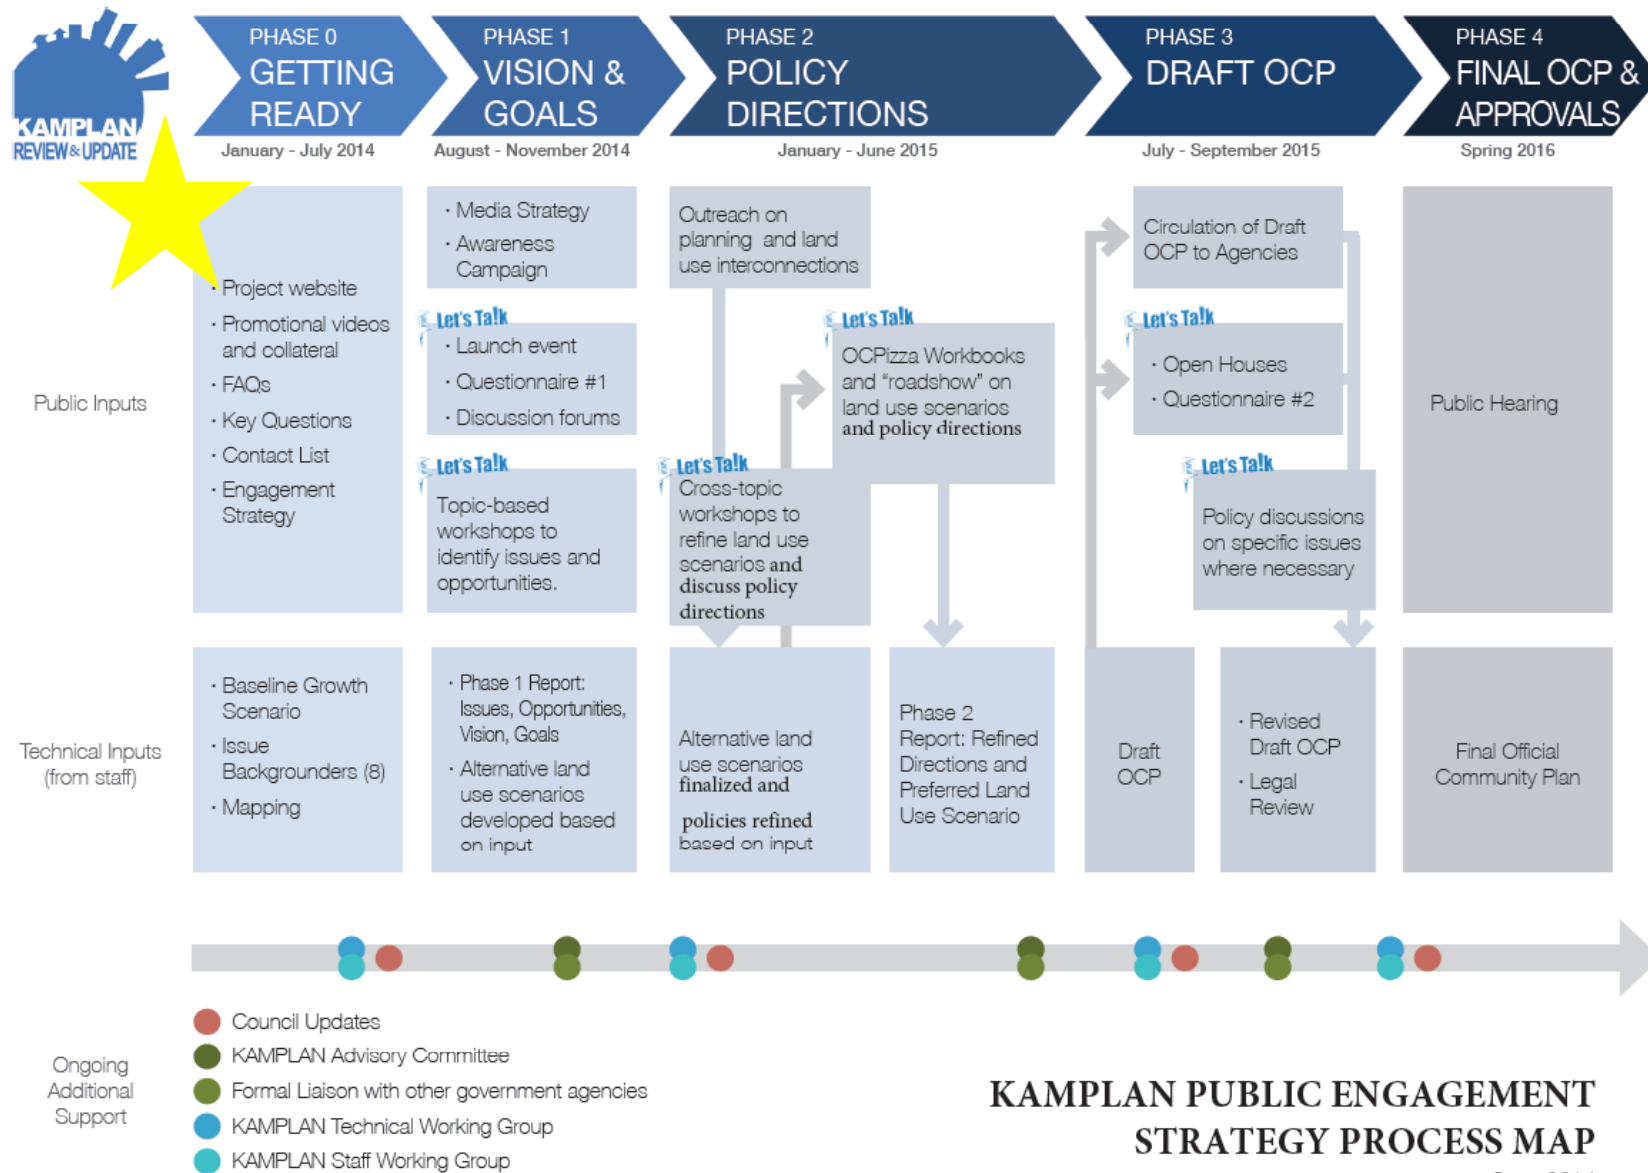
KAMPLAN REVIEW & UPDATE

PHASE 0 GETTING READY
January - July 2014

PHASE 1 VISION & GOALS
August - November 2014

PHASE 2 POLICY DIRECTIONS
January - June 2015

PHASE 3 DRAFT OCP
July - September 2015

PHASE 4 FINAL OCP & APPROVALS
Spring 2016

Public Inputs

· Project website
· Promotional videos and collateral
· FAQs
· Key Questions
· Contact List
· Engagement Strategy

· Media Strategy
· Awareness Campaign

Let's Talk
· Launch event
· Questionnaire #1
· Discussion forums

Let's Talk
Topic-based workshops to identify issues and opportunities.

Outreach on planning and land use interconnections

Let's Talk
OCPizza Workbooks and "roadshow" on land use scenarios and policy directions

Let's Talk
Cross-topic workshops to refine land use scenarios and discuss policy directions

Circulation of Draft OCP to Agencies

Let's Talk
· Open Houses
· Questionnaire #2

Let's Talk
Policy discussions on specific issues where necessary

Public Hearing

Technical Inputs (from staff)

· Baseline Growth Scenario
· Issue Backgrounders (8)
· Mapping

· Phase 1 Report: Issues, Opportunities, Vision, Goals
· Alternative land use scenarios developed based on input

Alternative land use scenarios finalized and policies refined based on input

Phase 2 Report: Refined Directions and Preferred Land Use Scenario

Draft OCP

· Revised Draft OCP
· Legal Review

Final Official Community Plan

Ongoing Additional Support

Council Updates
KAMPLAN Advisory Committee
Formal Liaison with other government agencies
KAMPLAN Technical Working Group
KAMPLAN Staff Working Group

KAMPLAN PUBLIC ENGAGEMENT STRATEGY PROCESS MAP